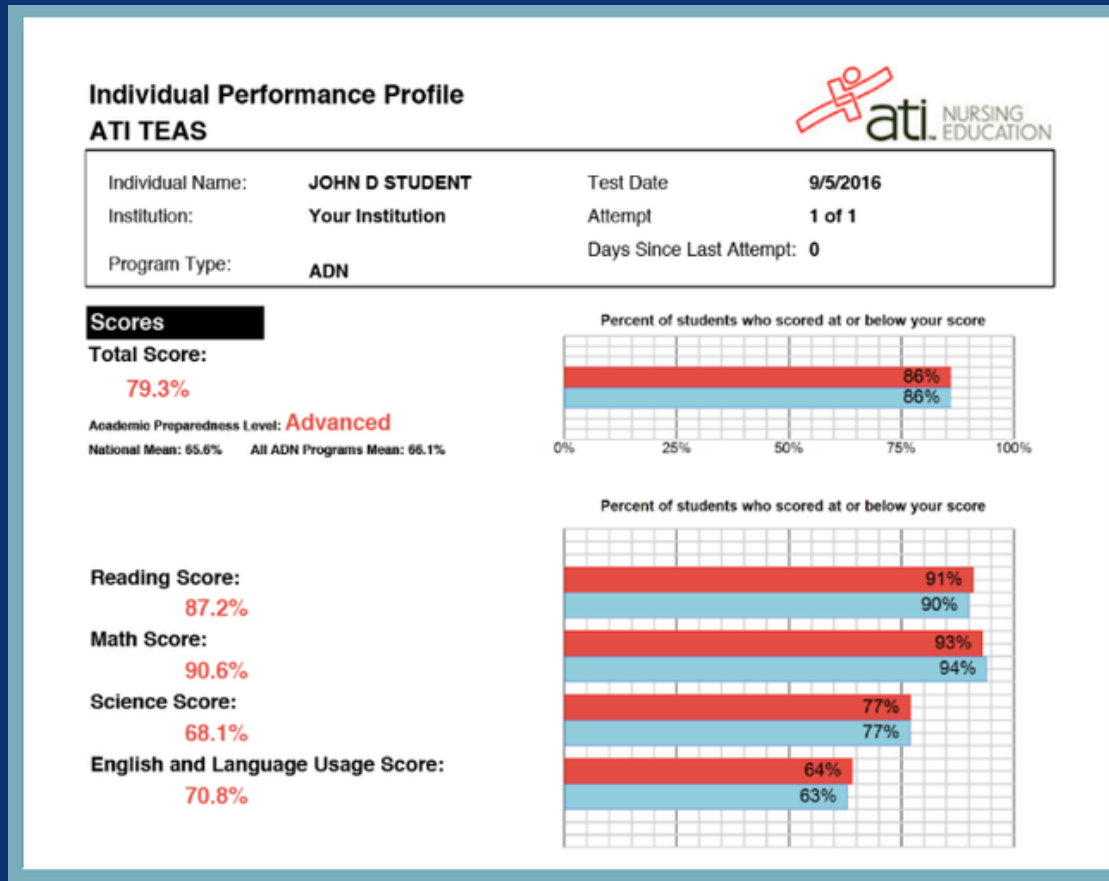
Individual Performance Profile
ATI TEAS

ati. NURSING EDUCATION

| Individual Name: | JOHN D STUDENT | Test Date | 9/5/2016 |
|---|---|---|---|
| Institution: | Your Institution | Attempt | 1 of 1 |
| | | Days Since Last Attempt: | 0 |
| Program Type: | ADN | | |

Scores
Total Score:
79.3%
Academic Preparedness Level: Advanced
National Mean: 65.6% All ADN Programs Mean: 66.1%

Percent of students who scored at or below your score
86%
86%
0% 25% 50% 75% 100%

Percent of students who scored at or below your score

Reading Score:
87.2%
Math Score:
90.6%
Science Score:
68.1%
English and Language Usage Score:
70.8%

91%
90%
93%
94%
77%
77%
64%
63%